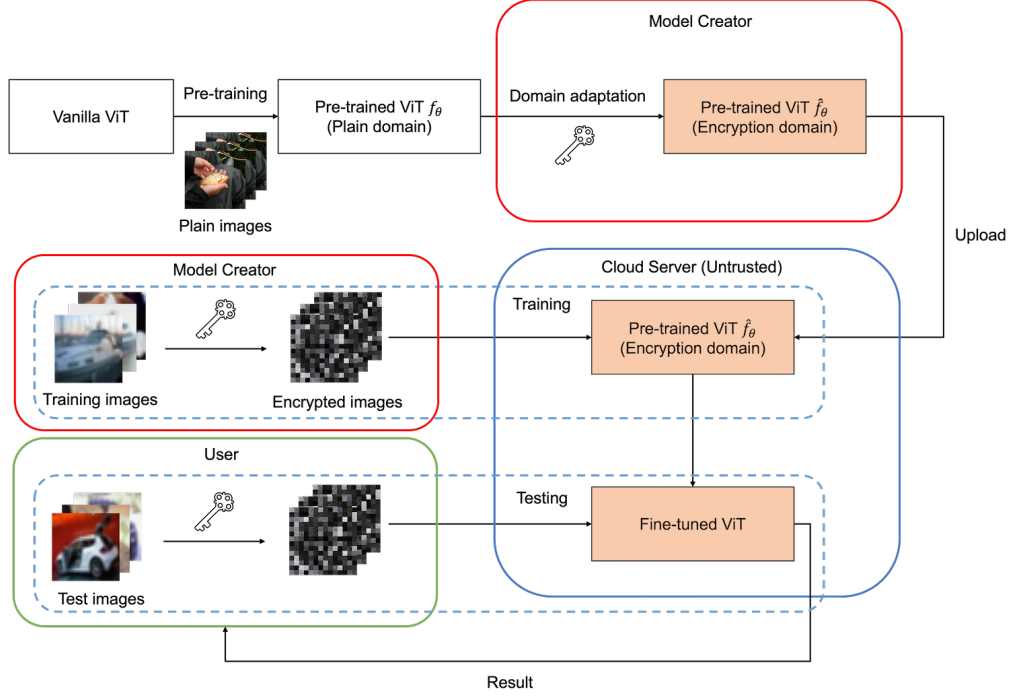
Model Creator

Vanilla ViT

Pre-training

Plain images

Pre-trained ViT $f_\theta$ (Plain domain)

Domain adaptation

Pre-trained ViT $\hat{f}_\theta$ (Encryption domain)

Upload

Model Creator

Training images

Encrypted images

Cloud Server (Untrusted)

Training

Pre-trained ViT $\hat{f}_\theta$ (Encryption domain)

User

Test images

Testing

Fine-tuned ViT

Result